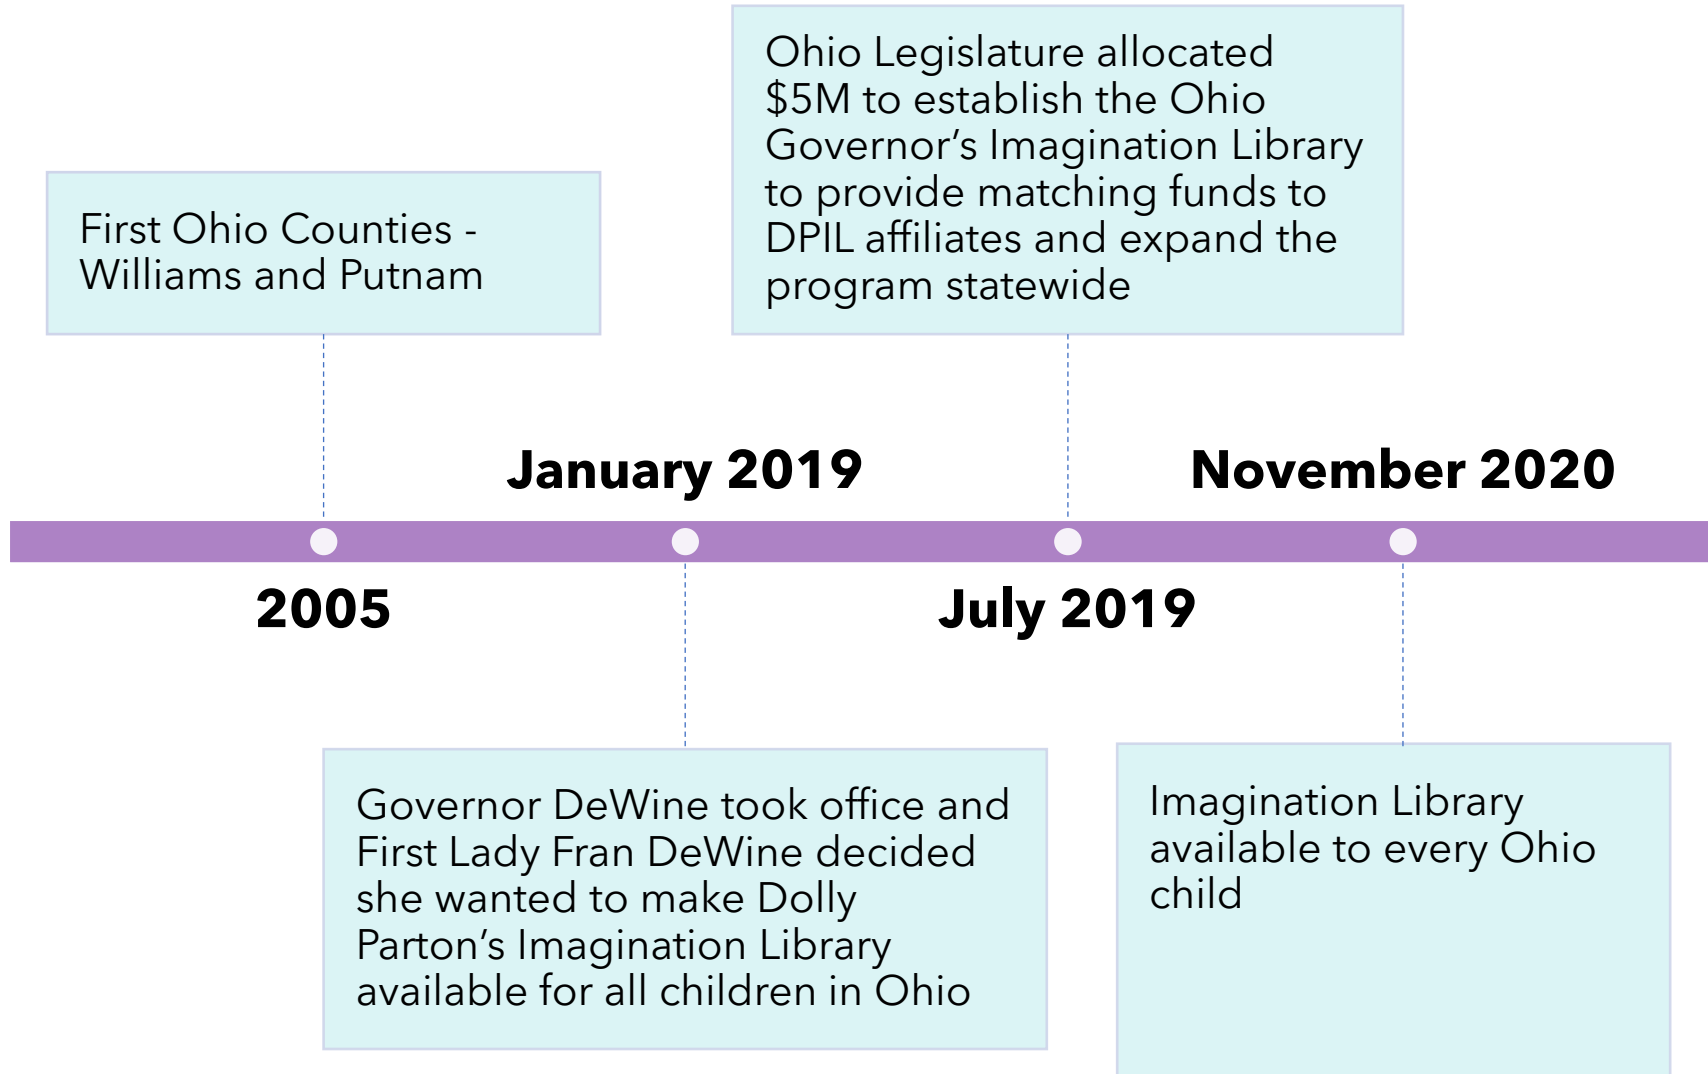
2005

First Ohio Counties - Williams and Putnam

January 2019

Governor DeWine took office and First Lady Fran DeWine decided she wanted to make Dolly Parton's Imagination Library available for all children in Ohio

July 2019

Ohio Legislature allocated \$5M to establish the Ohio Governor's Imagination Library to provide matching funds to DPIL affiliates and expand the program statewide

November 2020

Imagination Library available to every Ohio child